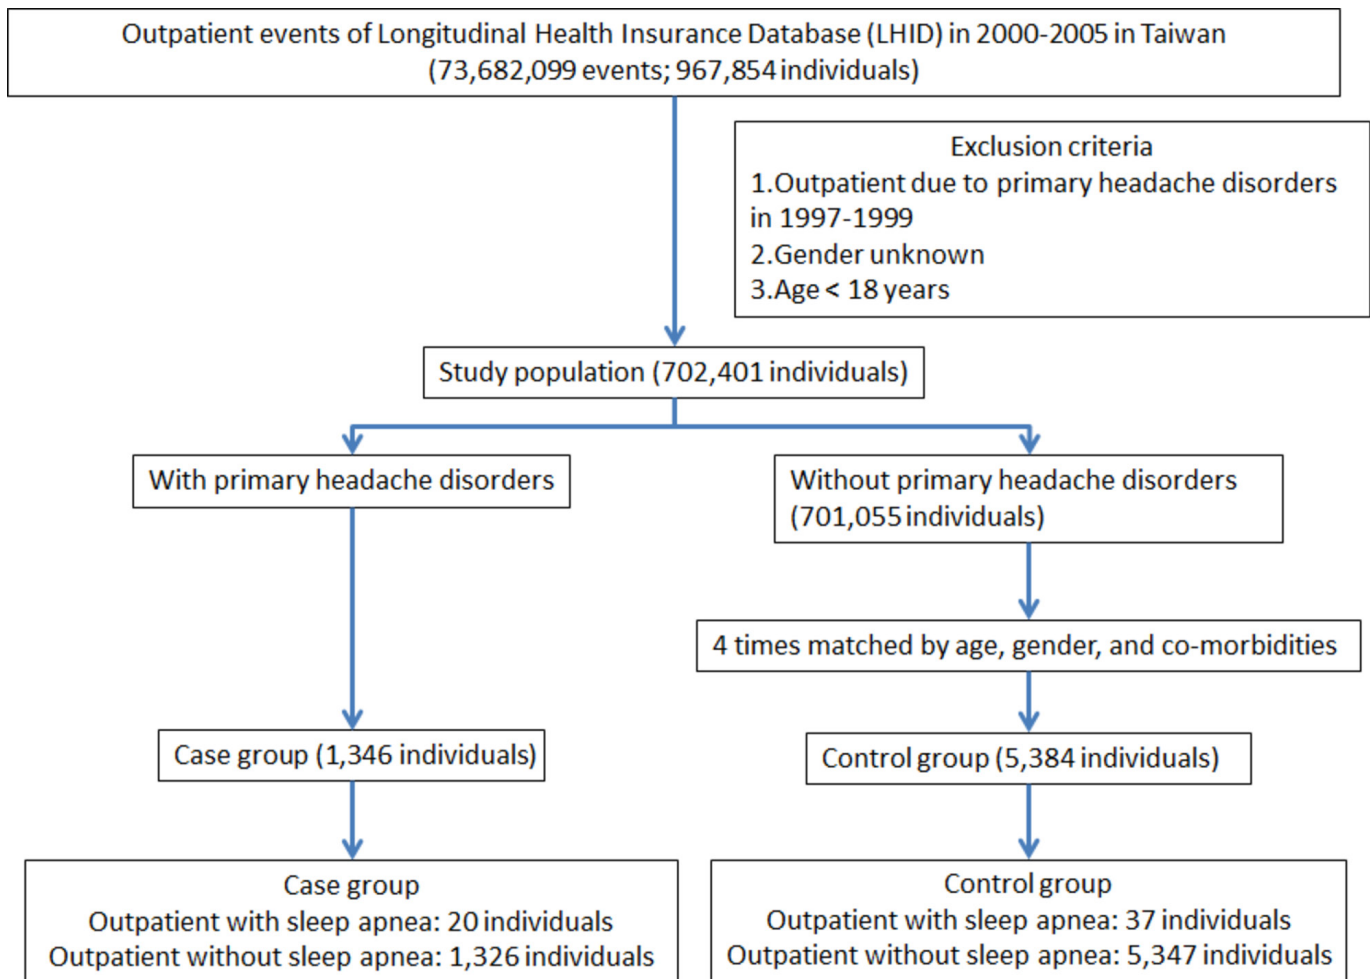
Outpatient events of Longitudinal Health Insurance Database (LHID) in 2000-2005 in Taiwan (73,682,099 events; 967,854 individuals)

Exclusion criteria
1.Outpatient due to primary headache disorders in 1997-1999
2.Gender unknown
3.Age < 18 years

Study population (702,401 individuals)

With primary headache disorders

Without primary headache disorders (701,055 individuals)

4 times matched by age, gender, and co-morbidities

Case group (1,346 individuals)

Control group (5,384 individuals)

Case group
Outpatient with sleep apnea: 20 individuals
Outpatient without sleep apnea: 1,326 individuals

Control group
Outpatient with sleep apnea: 37 individuals
Outpatient without sleep apnea: 5,347 individuals